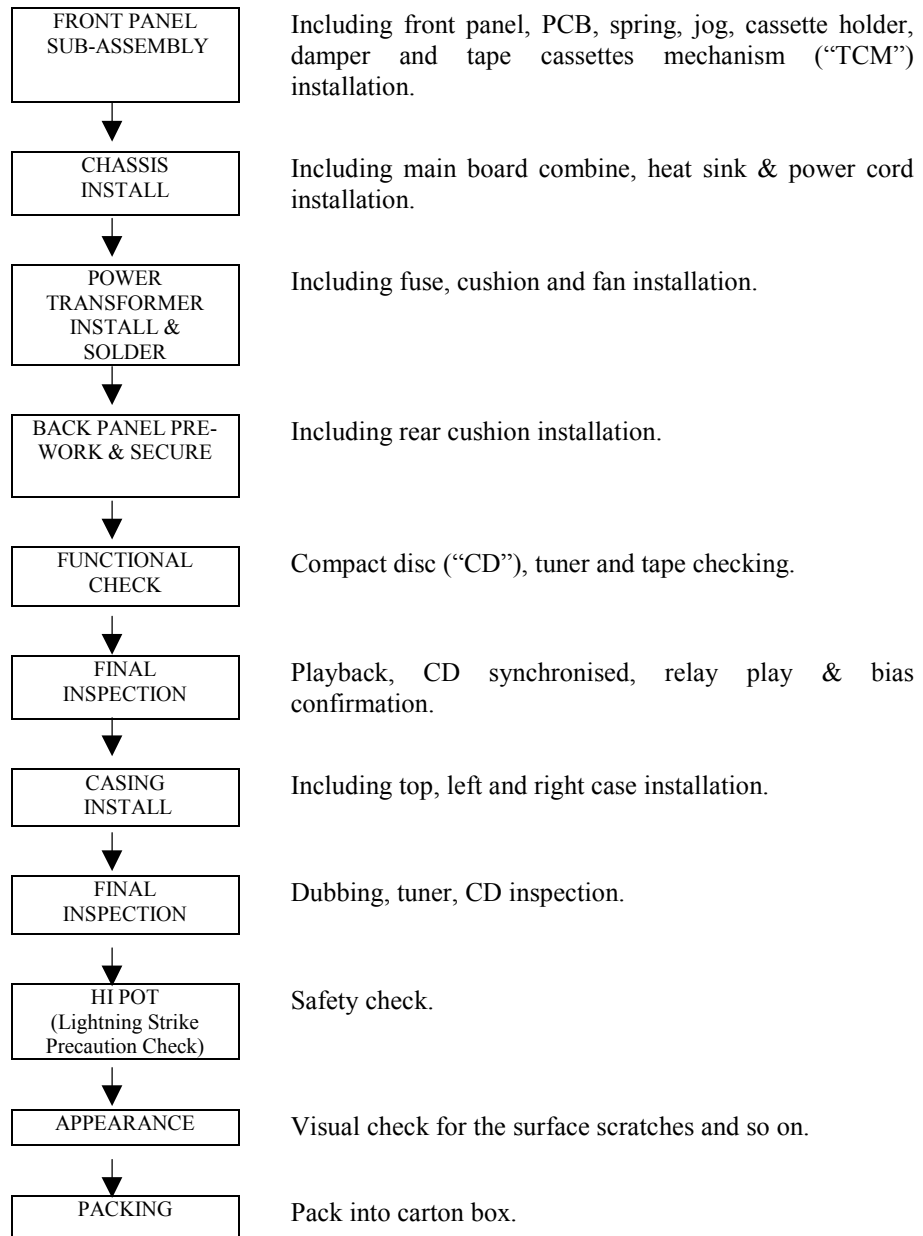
FRONT PANEL SUB-ASSEMBLY

Including front panel, PCB, spring, jog, cassette holder, damper and tape cassettes mechanism ("TCM") installation.

CHASSIS INSTALL

Including main board combine, heat sink & power cord installation.

POWER TRANSFORMER INSTALL & SOLDER

Including fuse, cushion and fan installation.

BACK PANEL PRE-WORK & SECURE

Including rear cushion installation.

FUNCTIONAL CHECK

Compact disc ("CD"), tuner and tape checking.

FINAL INSPECTION

Playback, CD synchronised, relay play & bias confirmation.

CASING INSTALL

Including top, left and right case installation.

FINAL INSPECTION

Dubbing, tuner, CD inspection.

HI POT (Lightning Strike Precaution Check)

Safety check.

APPEARANCE

Visual check for the surface scratches and so on.

PACKING

Pack into carton box.